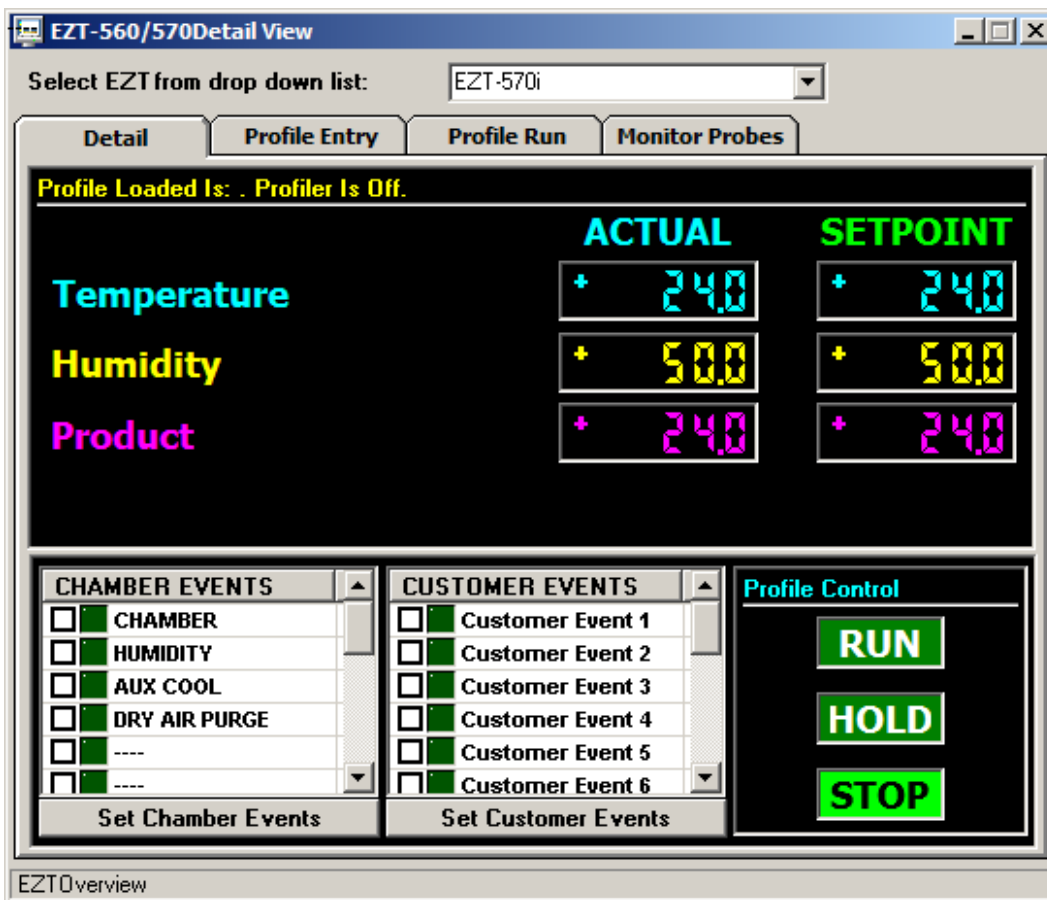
EZT-560/570Detail View

Select EZT from drop down list: EZT-570i

Detail | Profile Entry | Profile Run | Monitor Probes

Profile Loaded Is: . Profiler Is Off.

| | ACTUAL | SETPOINT |
|---|---|---|
| Temperature | + 24.0 | + 24.0 |
| Humidity | + 50.0 | + 50.0 |
| Product | + 24.0 | + 24.0 |

CHAMBER EVENTS
CHAMBER
HUMIDITY
AUX COOL
DRY AIR PURGE
----
----
Set Chamber Events

CUSTOMER EVENTS
Customer Event 1
Customer Event 2
Customer Event 3
Customer Event 4
Customer Event 5
Customer Event 6
Set Customer Events

Profile Control
RUN
HOLD
STOP

EZTOverview